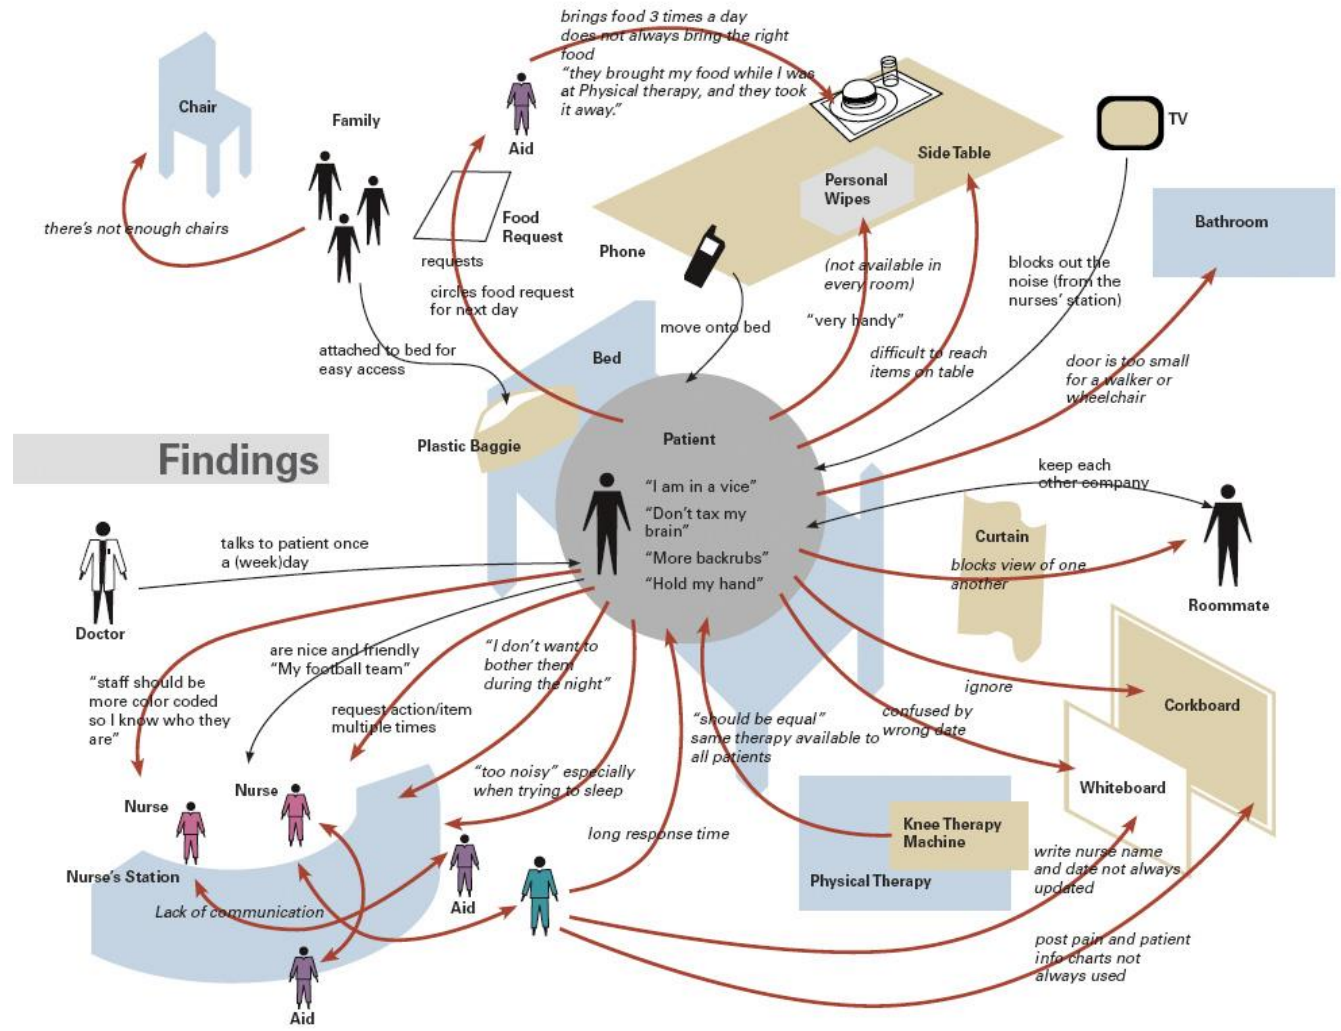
Findings

Chair

Family

there's not enough chairs

Aid

brings food 3 times a day
does not always bring the right food
"they brought my food while I was at Physical therapy, and they took it away."

TV

Side Table

Personal Wipes

Food Request

requests

circles food request for next day

Phone

move onto bed

(not available in every room)

"very handy"

blocks out the noise (from the nurses' station)

Bathroom

attached to bed for easy access

Bed

difficult to reach items on table

door is too small for a walker or wheelchair

Plastic Baggie

Patient

"I am in a vice"
"Don't tax my brain"
"More backrubs"
"Hold my hand"

keep each other company

Curtain

blocks view of one another

Roommate

Doctor

talks to patient once a (week)day

"staff should be more color coded so I know who they are"

are nice and friendly
"My football team"

"I don't want to bother them during the night"

request action/item multiple times

ignore

Corkboard

confused by wrong date

"should be equal"
same therapy available to all patients

Whiteboard

Nurse

Nurse

"too noisy" especially when trying to sleep

long response time

Knee Therapy Machine

Physical Therapy

Nurse's Station

Aid

Lack of communication

write nurse name and date not always updated

post pain and patient info charts not always used

Aid